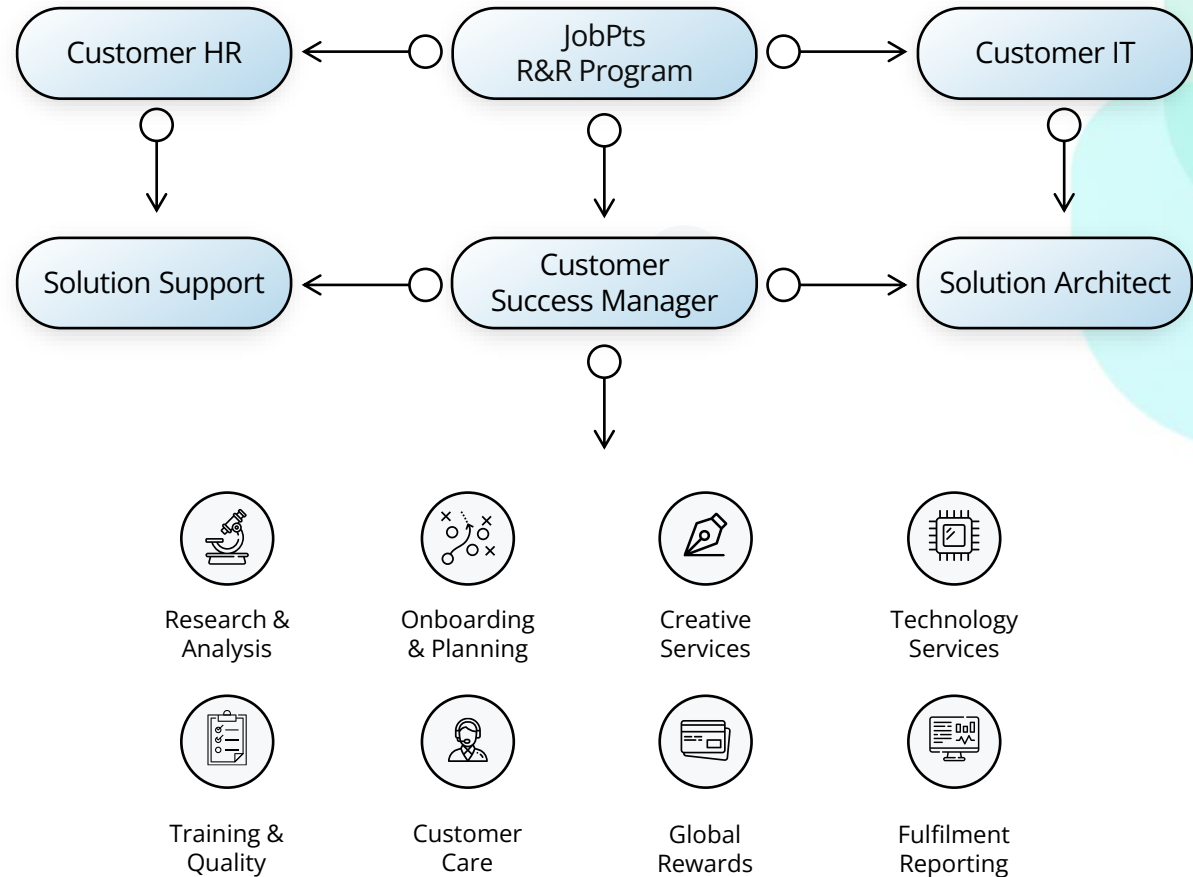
Customer HR

JobPts R&R Program

Customer IT

Solution Support

Customer Success Manager

Solution Architect

Research & Analysis

Onboarding & Planning

Creative Services

Technology Services

Training & Quality

Customer Care

Global Rewards

Fulfilment Reporting